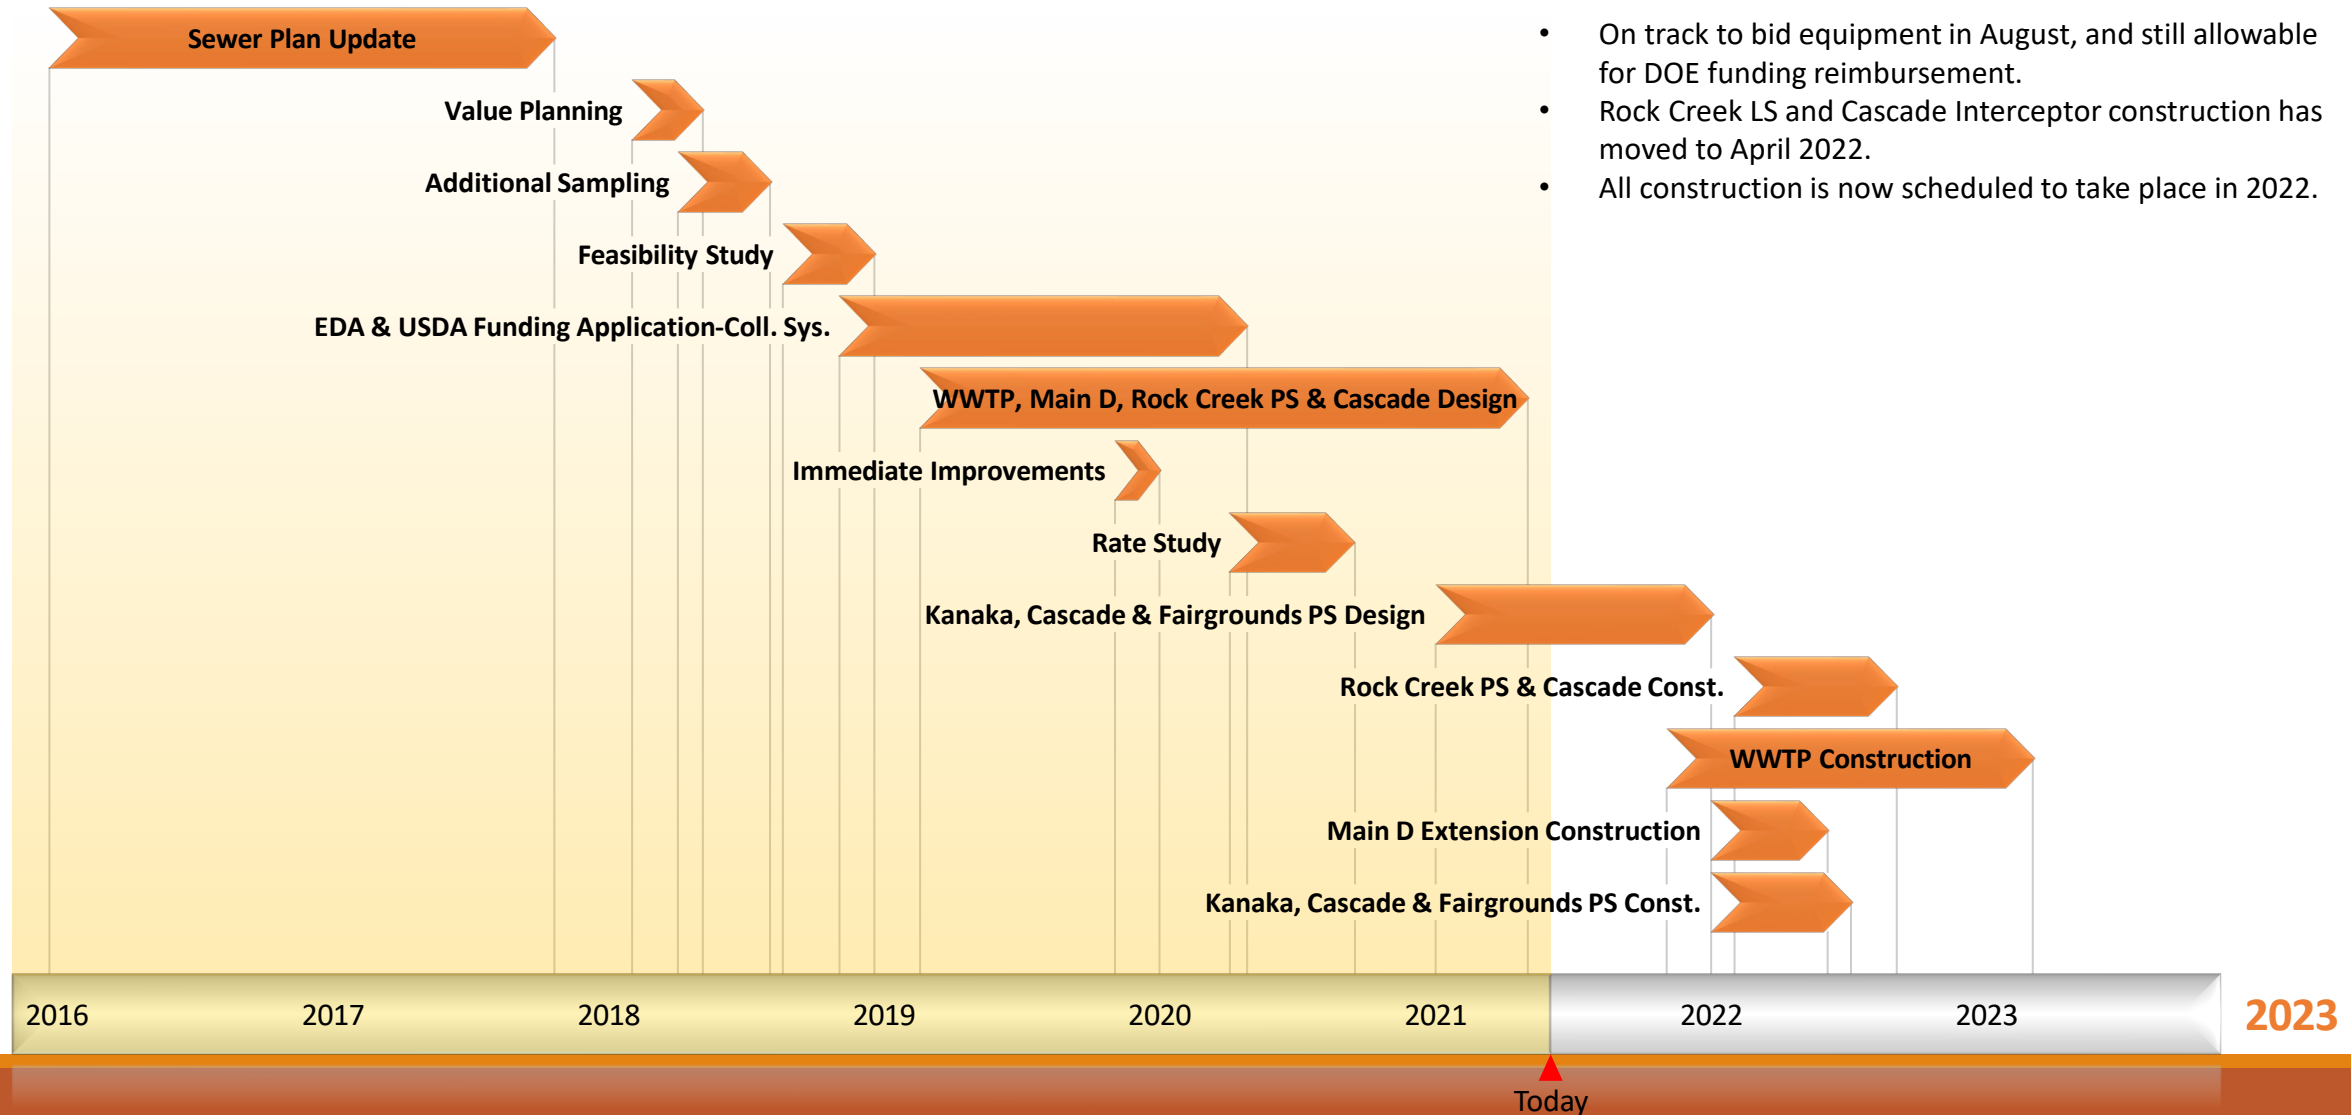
Sewer Plan Update

Value Planning

Additional Sampling

Feasibility Study

EDA & USDA Funding Application-Coll. Sys.

WWTP, Main D, Rock Creek PS & Cascade Design

Immediate Improvements

Rate Study

Kanaka, Cascade & Fairgrounds PS Design

Rock Creek PS & Cascade Const.

WWTP Construction

Main D Extension Construction

Kanaka, Cascade & Fairgrounds PS Const.

- On track to bid equipment in August, and still allowable for DOE funding reimbursement.
- Rock Creek LS and Cascade Interceptor construction has moved to April 2022.
- All construction is now scheduled to take place in 2022.

2016 2017 2018 2019 2020 2021 2022 2023

2023

Today